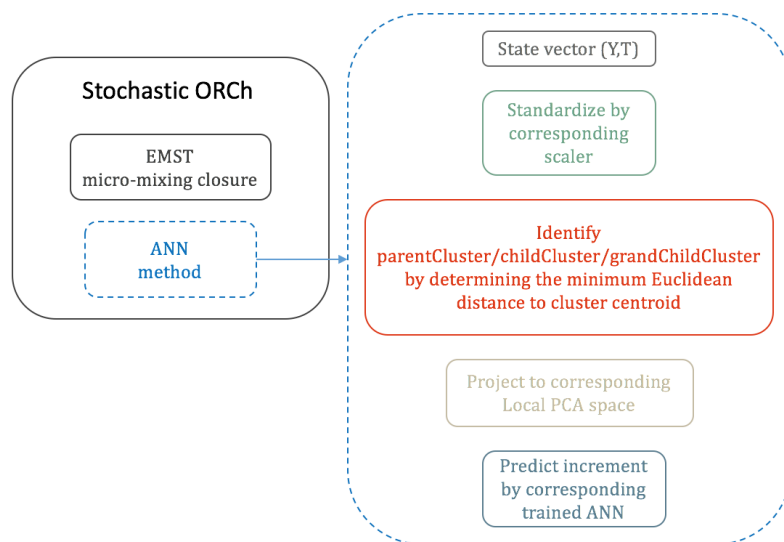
Stochastic ORCh

EMST
micro-mixing closure

ANN
method

State vector (Y,T)

Standardize by
corresponding
scaler

Identify
parentCluster/childCluster/grandChildCluster
by determining the minimum Euclidean
distance to cluster centroid

Project to corresponding
Local PCA space

Predict increment
by corresponding
trained ANN